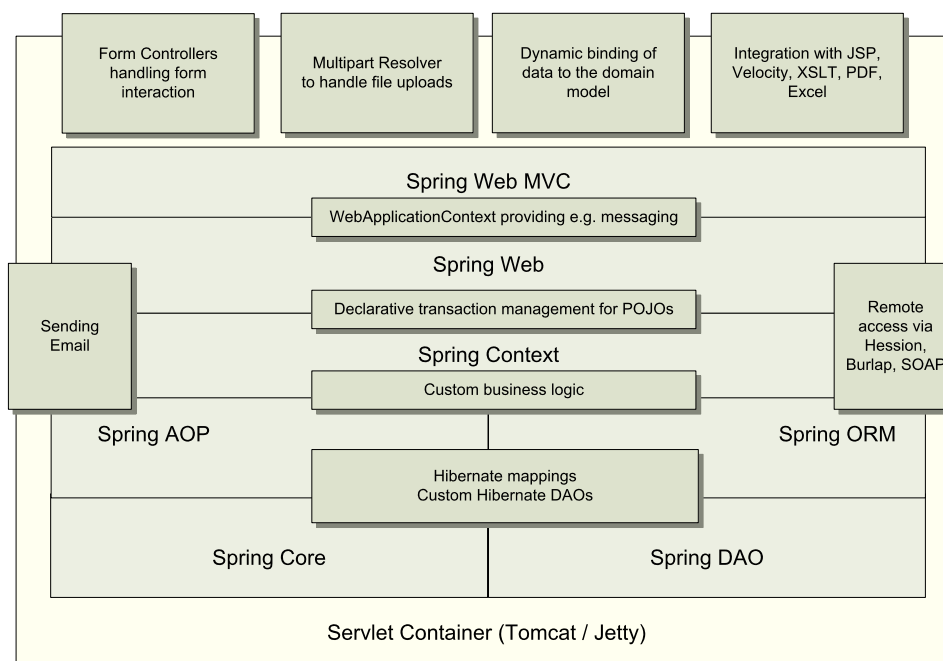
Form Controllers handling form interaction

Multipart Resolver to handle file uploads

Dynamic binding of data to the domain model

Integration with JSP, Velocity, XSLT, PDF, Excel

Spring Web MVC

WebApplicationContext providing e.g. messaging

Spring Web

Sending Email

Declarative transaction management for POJOs

Remote access via Hession, Burlap, SOAP

Spring Context

Custom business logic

Spring AOP

Spring ORM

Hibernate mappings
Custom Hibernate DAOs

Spring Core

Spring DAO

Servlet Container (Tomcat / Jetty)